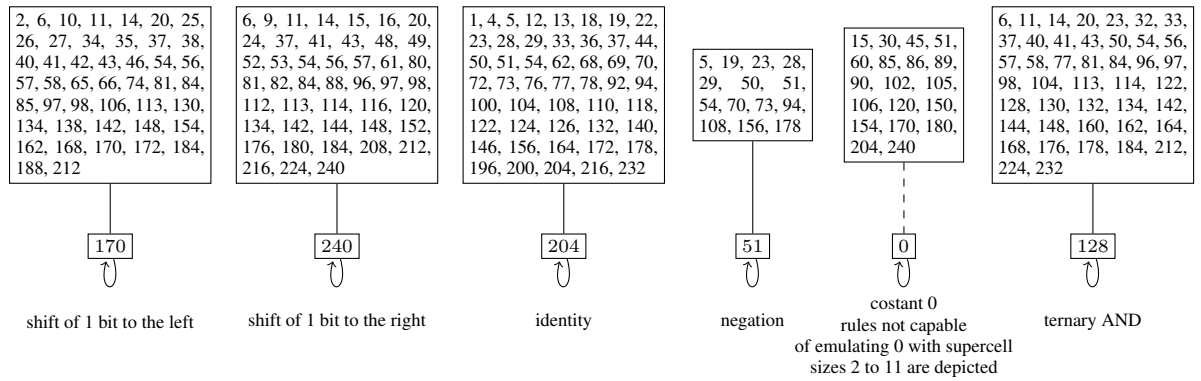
2, 6, 10, 11, 14, 20, 25, 26, 27, 34, 35, 37, 38, 40, 41, 42, 43, 46, 54, 56, 57, 58, 65, 66, 74, 81, 84, 85, 97, 98, 106, 113, 130, 134, 138, 142, 148, 154, 162, 168, 170, 172, 184, 188, 212

170

shift of 1 bit to the left

6, 9, 11, 14, 15, 16, 20, 24, 37, 41, 43, 48, 49, 52, 53, 54, 56, 57, 61, 80, 81, 82, 84, 88, 96, 97, 98, 112, 113, 114, 116, 120, 134, 142, 144, 148, 152, 176, 180, 184, 208, 212, 216, 224, 240

240

shift of 1 bit to the right

1, 4, 5, 12, 13, 18, 19, 22, 23, 28, 29, 33, 36, 37, 44, 50, 51, 54, 62, 68, 69, 70, 72, 73, 76, 77, 78, 92, 94, 100, 104, 108, 110, 118, 122, 124, 126, 132, 140, 146, 156, 164, 172, 178, 196, 200, 204, 216, 232

204

identity

5, 19, 23, 28, 29, 50, 51, 54, 70, 73, 94, 108, 156, 178

51

negation

15, 30, 45, 51, 60, 85, 86, 89, 90, 102, 105, 106, 120, 150, 154, 170, 180, 204, 240

0

costant 0
rules not capable of emulating 0 with supercell sizes 2 to 11 are depicted

6, 11, 14, 20, 23, 32, 33, 37, 40, 41, 43, 50, 54, 56, 57, 58, 77, 81, 84, 96, 97, 98, 104, 113, 114, 122, 128, 130, 132, 134, 142, 144, 148, 160, 162, 164, 168, 176, 178, 184, 212, 224, 232

128

ternary AND